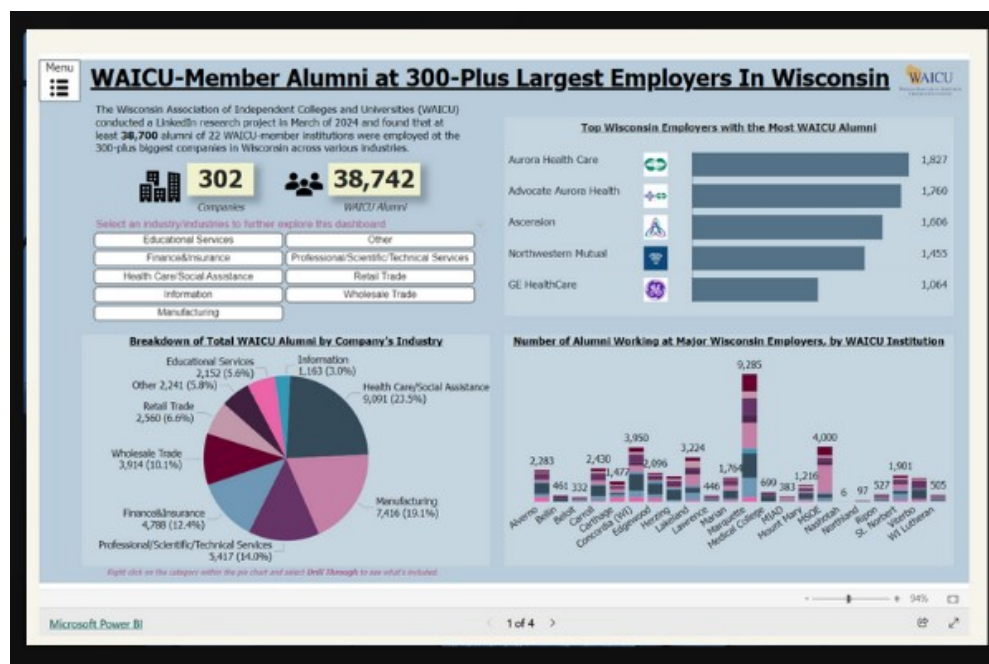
Menu

WAICU-Member Alumni at 300-Plus Largest Employers In Wisconsin

WAICU

The Wisconsin Association of Independent Colleges and Universities (WAICU) conducted a LinkedIn research project in March of 2024 and found that at least 38,700 alumni of 22 WAICU-member institutions were employed at the 300-plus biggest companies in Wisconsin across various industries.

302
Companies

38,742
WAICU Alumni

Select an industry/industries to further explore this dashboard

Educational Services
Other
Finance&Insurance
Professional/Scientific/Technical Services
Health Care/Social Assistance
Retail Trade
Information
Wholesale Trade
Manufacturing

Top Wisconsin Employers with the Most WAICU Alumni

| Employer | Alumni |
|---|---|
| Aurora Health Care | 1,827 |
| Advocate Aurora Health | 1,760 |
| Ascension | 1,606 |
| Northwestern Mutual | 1,455 |
| GE HealthCare | 1,064 |

Breakdown of Total WAICU Alumni by Company's Industry

Educational Services 2,152 (5.6%)
Information 1,163 (3.0%)
Other 2,241 (5.8%)
Health Care/Social Assistance 9,091 (23.5%)
Retail Trade 2,560 (6.6%)
Wholesale Trade 3,914 (10.1%)
Manufacturing 7,416 (19.1%)
Finance&Insurance 4,788 (12.4%)
Professional/Scientific/Technical Services 5,417 (14.0%)

Right click on the category within the pie chart and select Drill Through to see what's included.

Number of Alumni Working at Major Wisconsin Employers, by WAICU Institution

2,283 Alverno
461 Bellin
332 Beloit
2,430 Carroll
1,477 Carthage
3,950 Concordia (WI)
2,096 Edgewood
Herzing
3,224 Lakeland
446 Lawrence
Marian
1,764 Marquette
9,285 Medical College
699 MIAD
383 Mount Mary
1,216 MSOE
4,000 Nashotah
6 Northland
97 Ripon
527 St. Norbert
1,901 Viterbo
505 WI Lutheran

94%

Microsoft Power BI

1 of 4